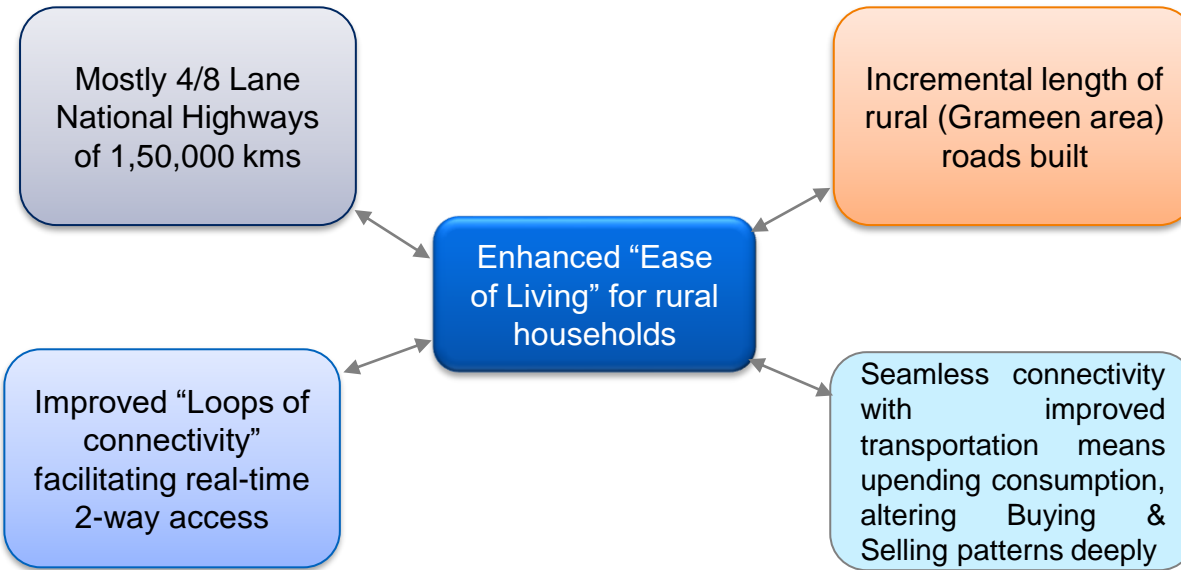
Mostly 4/8 Lane National Highways of 1,50,000 kms

Incremental length of rural (Grameen area) roads built

Enhanced “Ease of Living” for rural households

Improved “Loops of connectivity” facilitating real-time 2-way access

Seamless connectivity with improved transportation means upending consumption, altering Buying & Selling patterns deeply